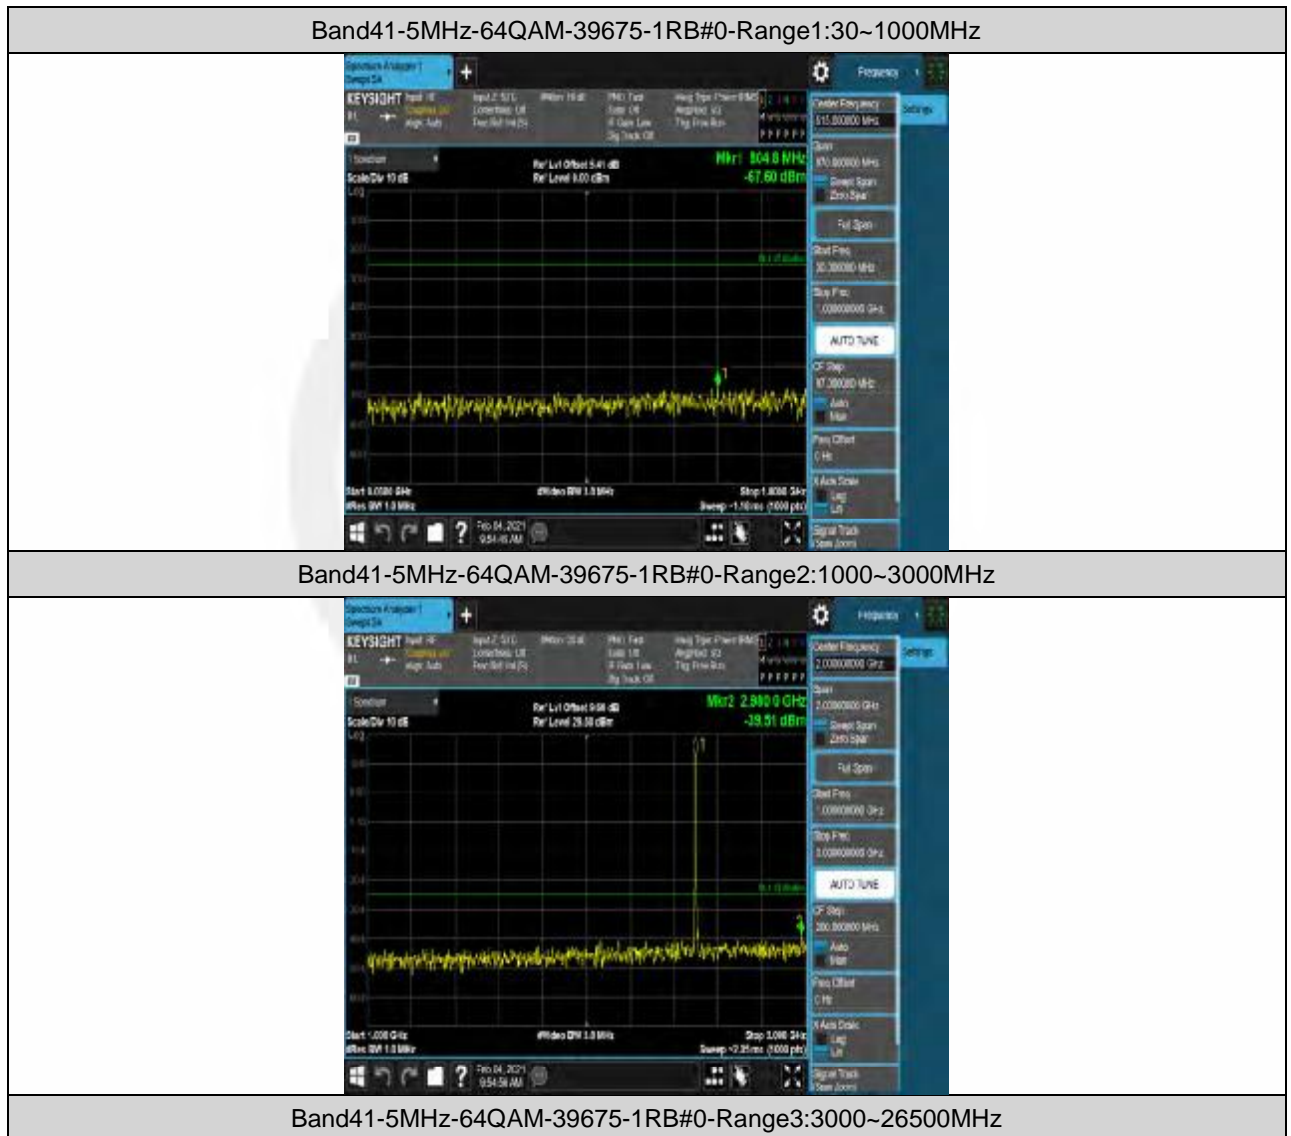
Band41-5MHz-64QAM-39675-1RB#0-Range1:30~1000MHz

Spectrum Analyzer 1
Swept SA

KEYSIGHT

Frequency

Center Frequency
515.000000 MHz

Settings

Spectrum

Ref Lvl Offset 5.41 dB
Ref Level 0.00 dBm

Mkr1 804.8 MHz
-67.60 dBm

Scale/Div 10 dB

Log

Span
970.000000 MHz

Swept Span
Zero Span

Full Span

Start Freq
30.000000 MHz

Stop Freq
1.000000000 GHz

AUTO TUNE

CF Step
97.000000 MHz

Auto
Man

Freq Offset
0 Hz

X Axis Scale
Log
Lin

Start 0.0300 GHz
#Res BW 1.0 MHz

#Video BW 1.0 MHz

Stop 1.0000 GHz
Sweep ~1.16 ms (1000 pts)

Feb 04, 2021
9:54:46 AM

Signal Track
(Span Zoom)

Band41-5MHz-64QAM-39675-1RB#0-Range2:1000~3000MHz

Spectrum Analyzer 1
Swept SA

KEYSIGHT

Frequency

Center Frequency
2.000000000 GHz

Settings

Spectrum

Ref Lvl Offset 9.58 dB
Ref Level 29.58 dBm

Mkr2 2.980 0 GHz
-39.51 dBm

Scale/Div 10 dB

Log

Span
2.000000000 GHz

Swept Span
Zero Span

Full Span

Start Freq
1.000000000 GHz

Stop Freq
3.000000000 GHz

AUTO TUNE

CF Step
200.000000 MHz

Auto
Man

Freq Offset
0 Hz

X Axis Scale
Log
Lin

Start 1.000 GHz
#Res BW 1.0 MHz

#Video BW 1.0 MHz

Stop 3.000 GHz
Sweep ~2.25 ms (1000 pts)

Feb 04, 2021
9:54:56 AM

Signal Track
(Span Zoom)

Band41-5MHz-64QAM-39675-1RB#0-Range3:3000~26500MHz